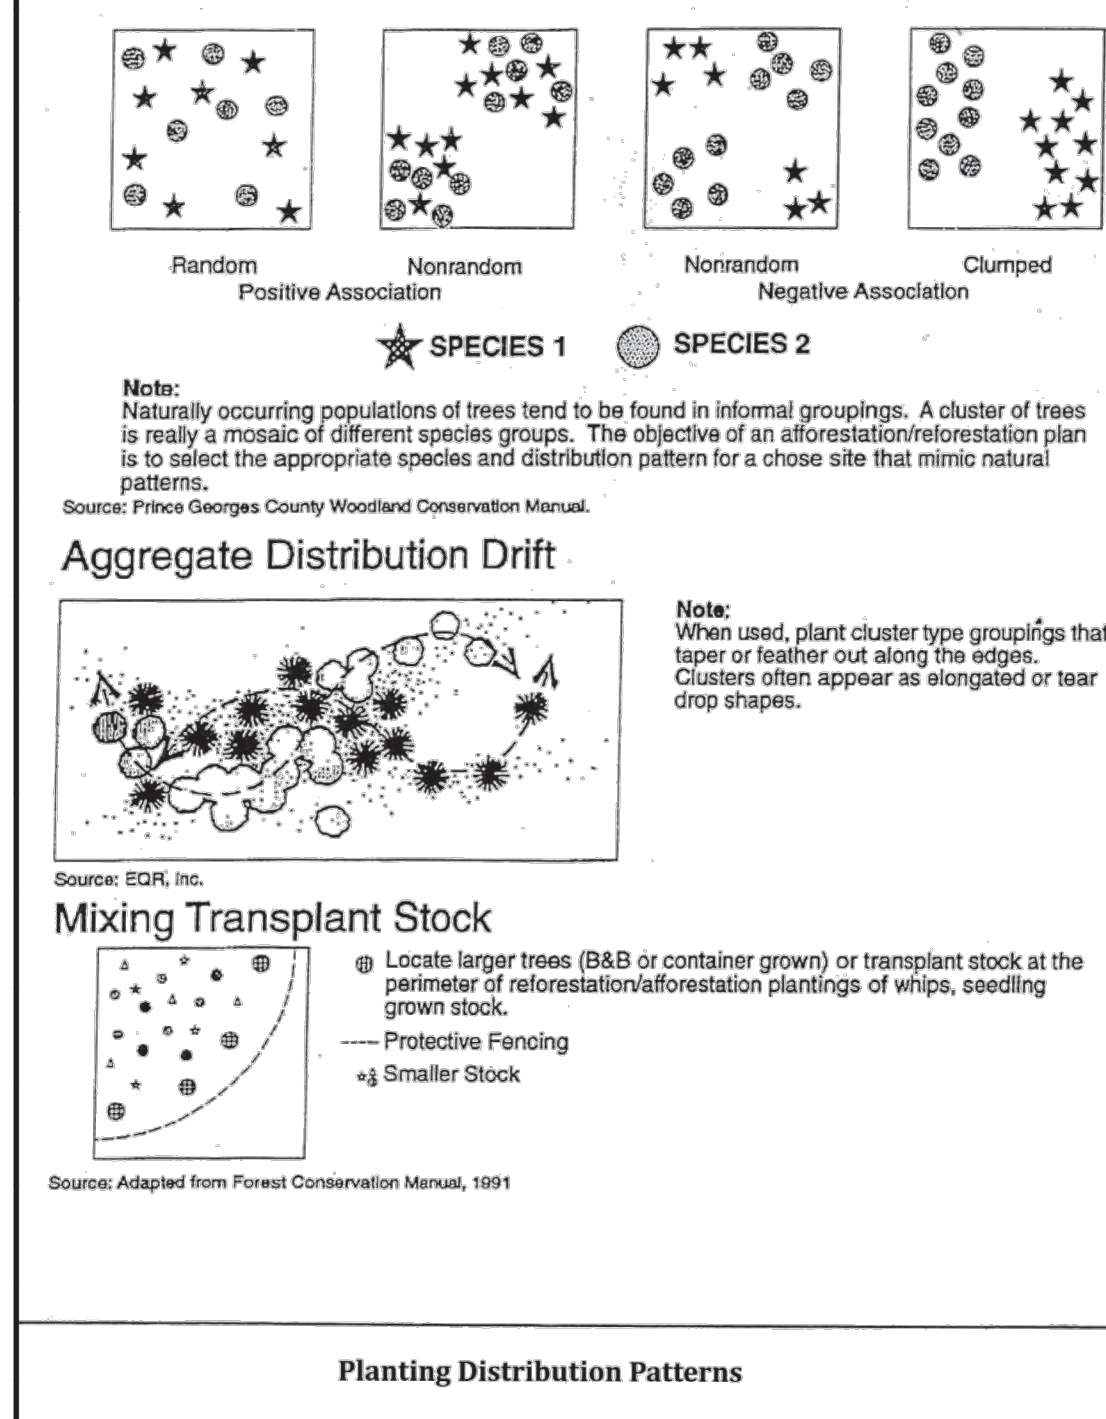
Random Nonrandom Nonrandom Clumped
Positive Association Negative Association

SPECIES 1 SPECIES 2

Note:
Naturally occurring populations of trees tend to be found in informal groupings. A cluster of trees is really a mosaic of different species groups. The objective of an afforestation/reforestation plan is to select the appropriate species and distribution pattern for a chose site that mimic natural patterns.
Source: Prince Georges County Woodland Conservation Manual.

Aggregate Distribution Drift

Note:
When used, plant cluster type groupings that taper or feather out along the edges. Clusters often appear as elongated or tear drop shapes.

Source: EQR, Inc.

Mixing Transplant Stock

Locate larger trees (B&B or container grown) or transplant stock at the perimeter of reforestation/afforestation plantings of whips, seedling grown stock.

---- Protective Fencing

Smaller Stock

Source: Adapted from Forest Conservation Manual, 1991

Planting Distribution Patterns